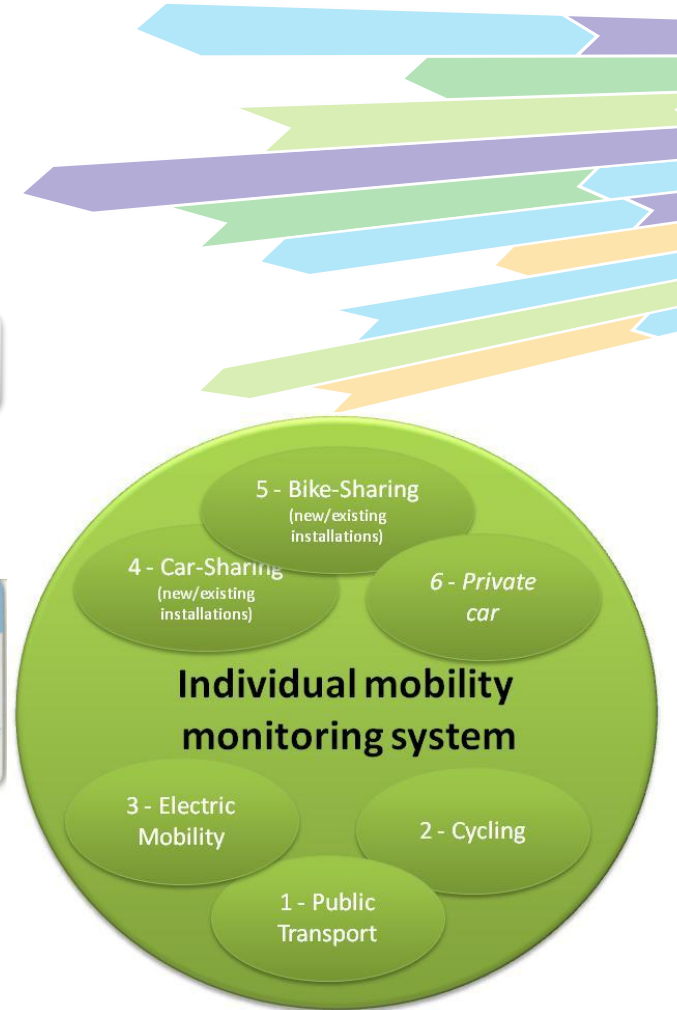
5 - Bike-Sharing
(new/existing installations)

4 - Car-Sharing
(new/existing installations)

6 - Private car

Individual mobility monitoring system

3 - Electric Mobility

2 - Cycling

1 - Public Transport